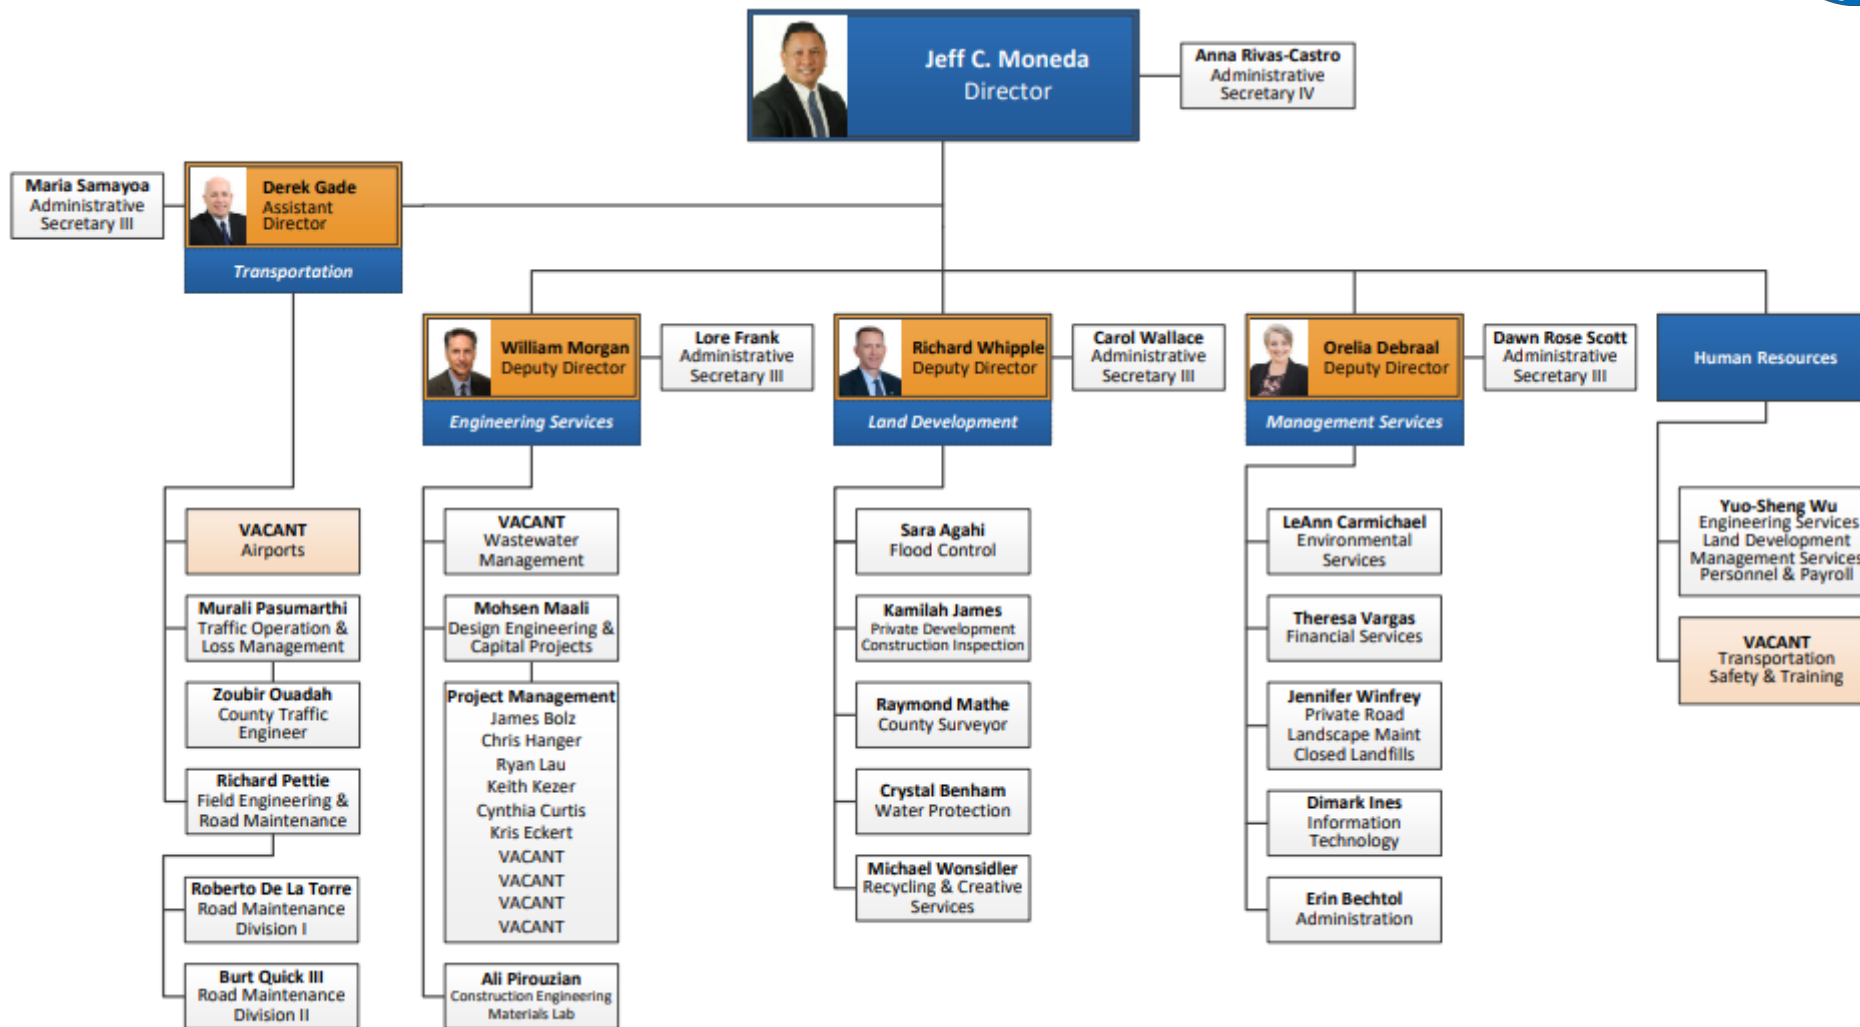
Jeff C. Moneda
Director

Anna Rivas-Castro
Administrative Secretary IV

Maria Samayoa
Administrative Secretary III

Derek Gade
Assistant Director
Transportation

William Morgan
Deputy Director
Engineering Services

Lore Frank
Administrative Secretary III

Richard Whipple
Deputy Director
Land Development

Carol Wallace
Administrative Secretary III

Orelia Debraal
Deputy Director
Management Services

Dawn Rose Scott
Administrative Secretary III

Human Resources

VACANT
Airports

Murali Pasumarthi
Traffic Operation & Loss Management

Zoubir Ouadah
County Traffic Engineer

Richard Pettie
Field Engineering & Road Maintenance

Roberto De La Torre
Road Maintenance Division I

Burt Quick III
Road Maintenance Division II

VACANT
Wastewater Management

Mohsen Maali
Design Engineering & Capital Projects

Project Management
James Bolz
Chris Hanger
Ryan Lau
Keith Kezer
Cynthia Curtis
Kris Eckert
VACANT
VACANT
VACANT
VACANT

Ali Pirouzian
Construction Engineering Materials Lab

Sara Agahi
Flood Control

Kamilah James
Private Development Construction Inspection

Raymond Mathe
County Surveyor

Crystal Benham
Water Protection

Michael Wonsidler
Recycling & Creative Services

LeAnn Carmichael
Environmental Services

Theresa Vargas
Financial Services

Jennifer Winfrey
Private Road Landscape Maint Closed Landfills

Dimark Ines
Information Technology

Erin Bechtol
Administration

Yuo-Sheng Wu
Engineering Services
Land Development
Management Services
Personnel & Payroll

VACANT
Transportation Safety & Training